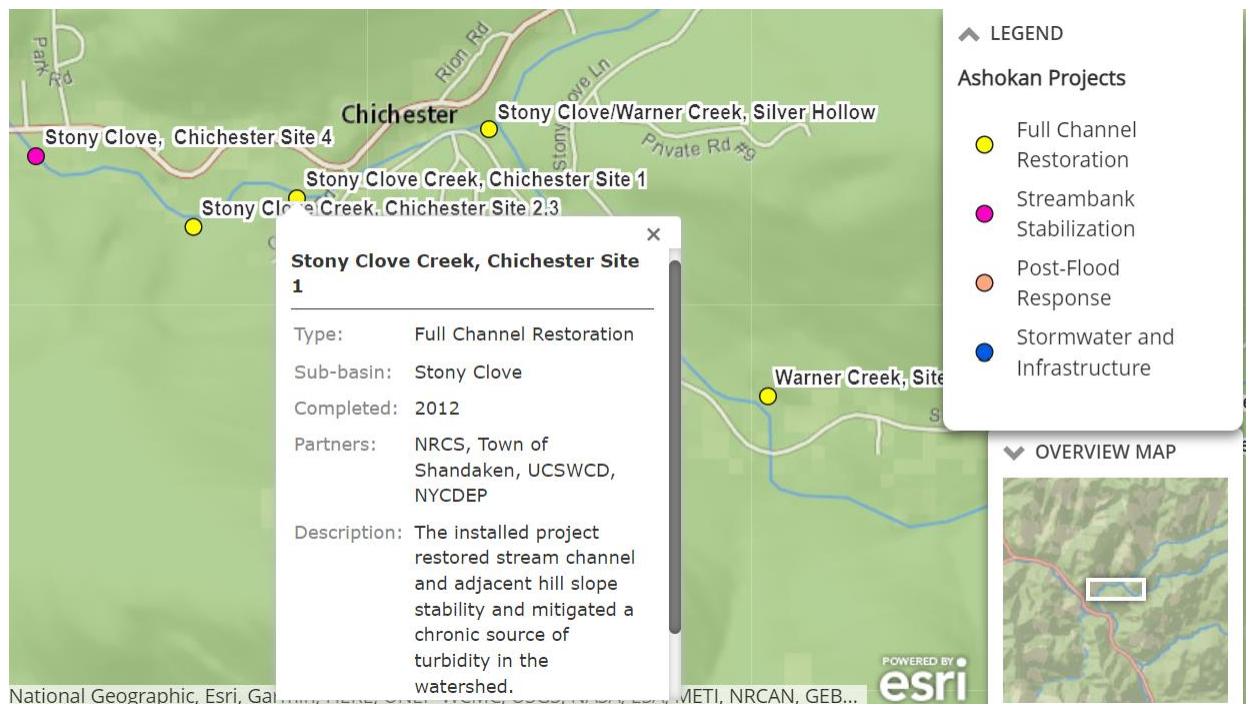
Park Rd

Rion Rd

Chichester

Stony Clove/Warner Creek, Silver Hollow

Stony Clove Ln

Private Rd #9

Stony Clove, Chichester Site 4

Stony Clove Creek, Chichester Site 1

Stony Clo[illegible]e Creek, Chichester Site 2,3

Warner Creek, Site

LEGEND

Ashokan Projects

Full Channel Restoration

Streambank Stabilization

Post-Flood Response

Stormwater and Infrastructure

×

Stony Clove Creek, Chichester Site 1

| | |
|---|---|
| Type: | Full Channel Restoration |
| Sub-basin: | Stony Clove |
| Completed: | 2012 |
| Partners: | NRCS, Town of Shandaken, UCSWCD, NYCDEP |
| Description: | The installed project restored stream channel and adjacent hill slope stability and mitigated a chronic source of turbidity in the watershed. |

OVERVIEW MAP

POWERED BY esri

National Geographic, Esri, Gar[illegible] METI, NRCAN, GEB...